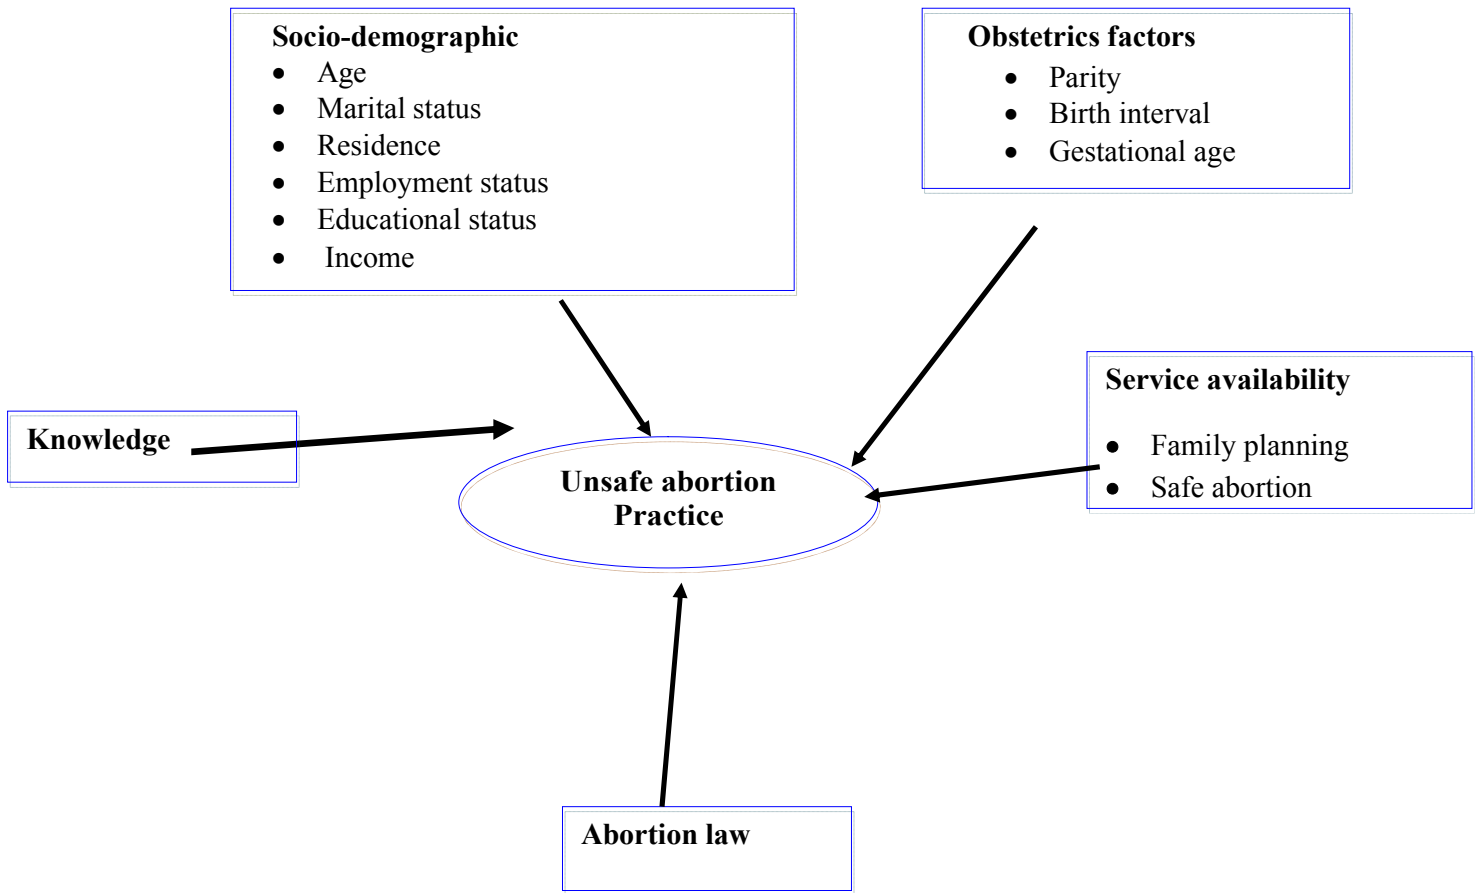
Socio-demographic
- Age
- Marital status
- Residence
- Employment status
- Educational status
- Income

Obstetrics factors
- Parity
- Birth interval
- Gestational age

Knowledge

Service availability
- Family planning
- Safe abortion

Unsafe abortion Practice

Abortion law